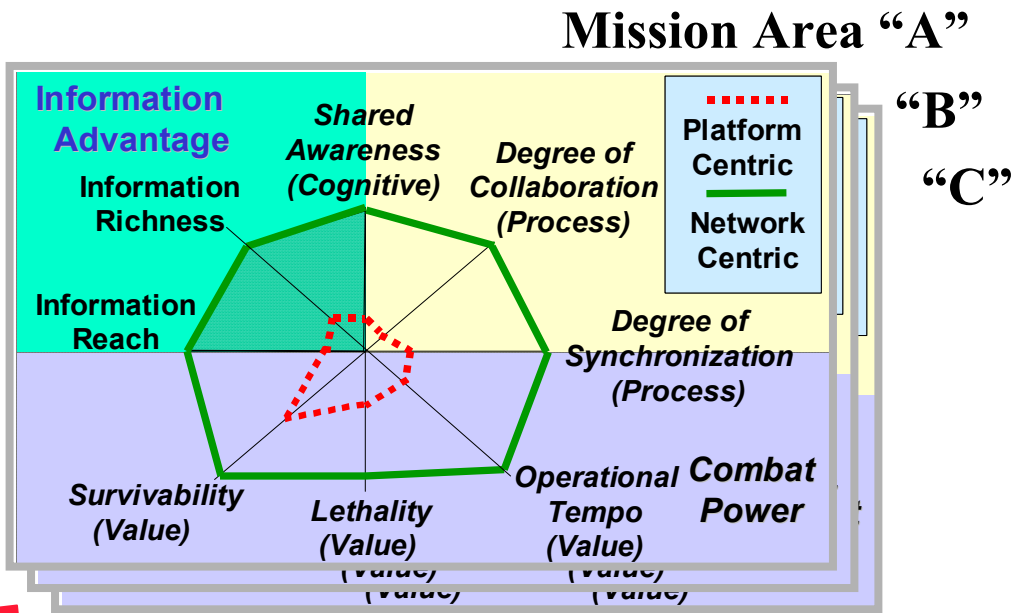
Mission Area "A"

"B"

"C"

Information Advantage

Shared Awareness (Cognitive)

Degree of Collaboration (Process)

Platform Centric

Network Centric

Information Richness

Information Reach

Degree of Synchronization (Process)

Combat Power

Survivability (Value)

Lethality (Value)

Operational Tempo (Value)

(Value)

(Value)

(Value)

(Value)